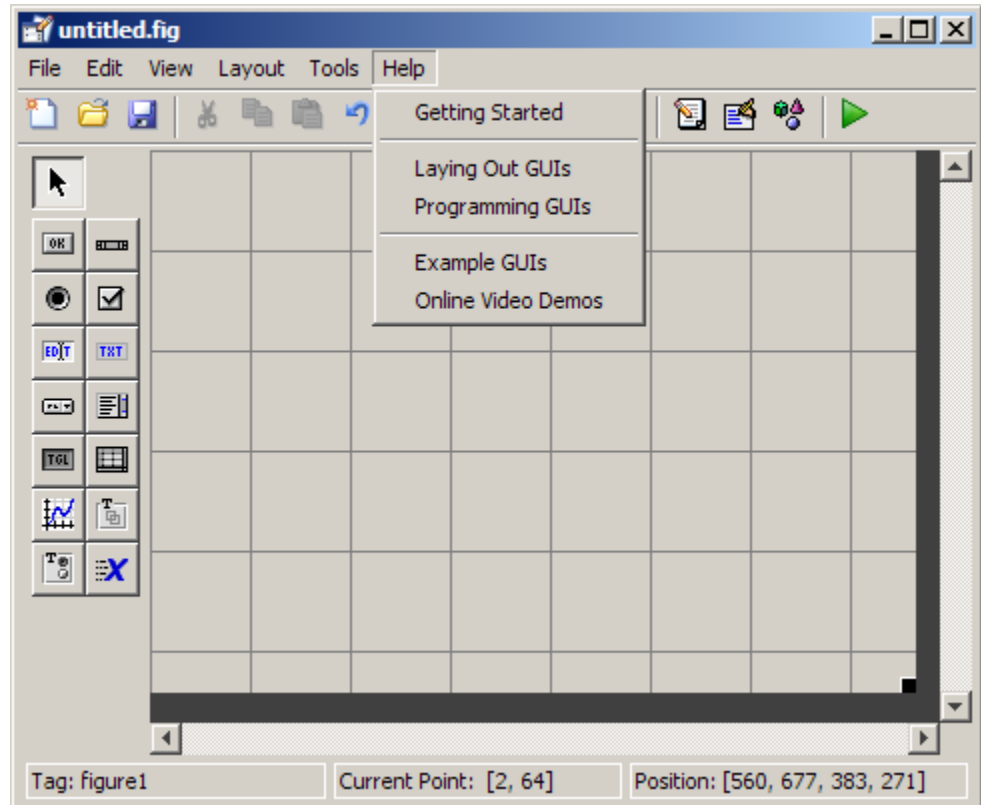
untitled.fig

File Edit View Layout Tools Help

Getting Started

Laying Out GUIs
Programming GUIs

Example GUIs
Online Video Demos

OK

EDIT TXT

TGL

Tag: figure1 | Current Point: [2, 64] | Position: [560, 677, 383, 271]